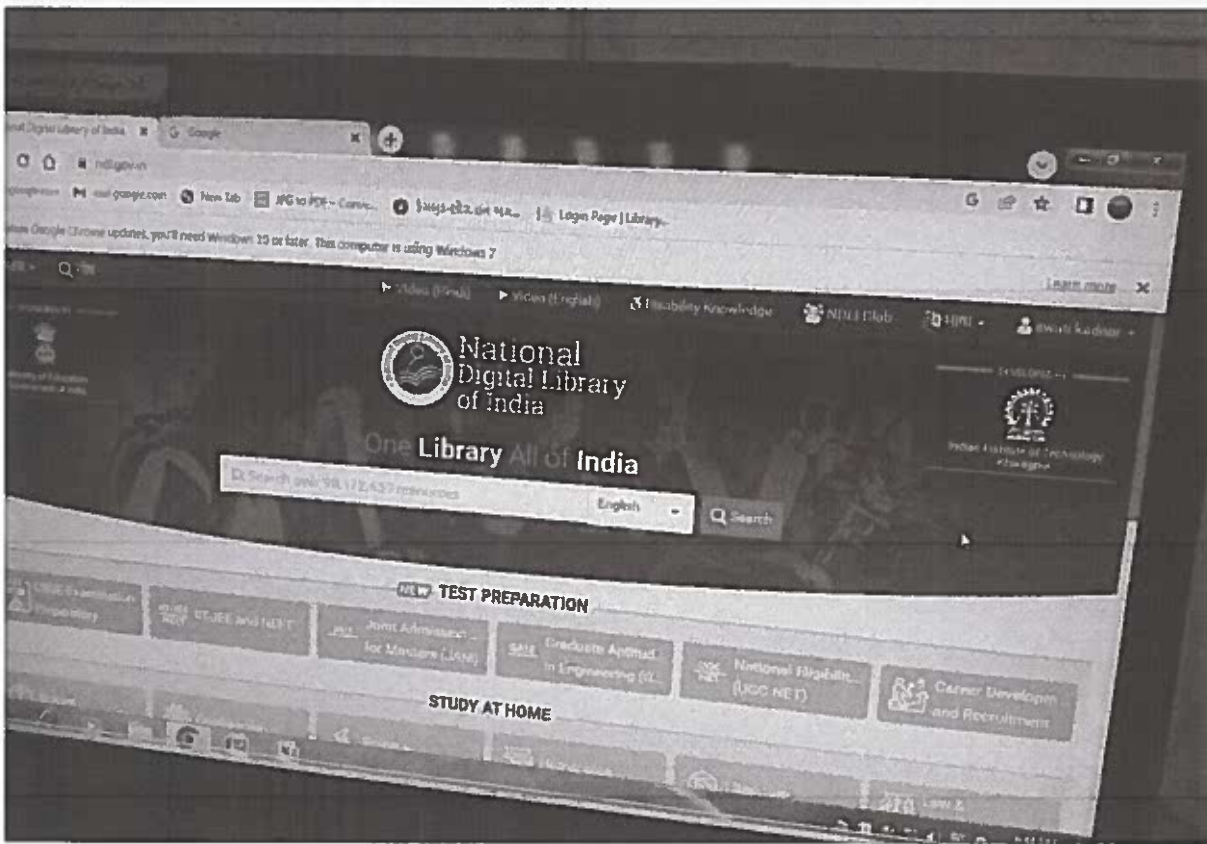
nal Digital Library of India
G Google
ndl.gov.in
M mail.google.com
New Tab
JPG to PDF - Conve...
Login Page | Library...
ure Google Chrome updates, you'll need Windows 10 or later. This computer is using Windows 7
Learn more
Video (Hindi)
Video (English)
Disability Knowledge
NDLI Club
हिंदी
National Digital Library of India
One Library All of India
Search over 98,172,437 resources
English
Search
Indian Institute of Technology Kharagpur
NEW TEST PREPARATION
JEE and NEET
Joint Admission for Masters (JAM)
Graduate Aptitude in Engineering (G...
National Eligibilit... (UGC NET)
Career Developm... and Recruitment
STUDY AT HOME
Law &